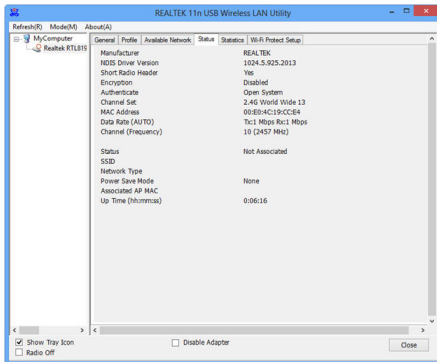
REALTEK 11n USB Wireless LAN Utility

Refresh(R) Mode(M) About(A)

MyComputer
Realtek RTL81

General | Profile | Available Network | Status | Statistics | Wi-Fi Protect Setup

| | |
|---|---|
| Manufacturer | REALTEK |
| NDIS Driver Version | 1024.5.925.2013 |
| Short Radio Header | Yes |
| Encryption | Disabled |
| Authenticate | Open System |
| Channel Set | 2.4G World Wide 13 |
| MAC Address | 00:E0:4C:19:CC:E4 |
| Data Rate (AUTO) | Tx:1 Mbps Rx:1 Mbps |
| Channel (Frequency) | 10 (2457 MHz) |
| Status | Not Associated |
| SSID | |
| Network Type | |
| Power Save Mode | None |
| Associated AP MAC | |
| Up Time (hh:mm:ss) | 0:06:16 |

Show Tray Icon
Radio Off
Disable Adapter
Close